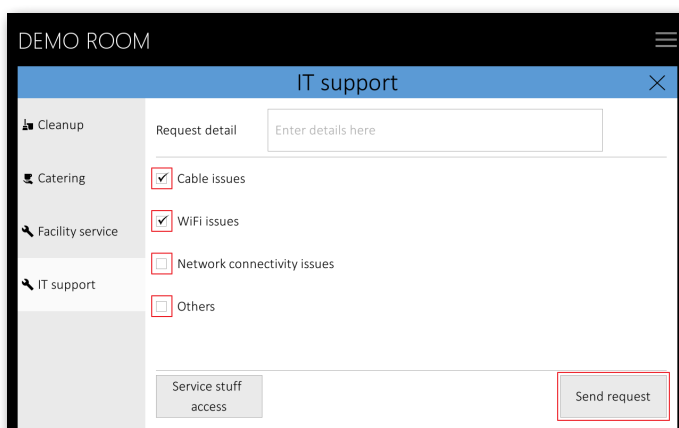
DEMO ROOM

IT support

Cleanup

Catering

Facility service

IT support

Request detail

Enter details here

Cable issues

WiFi issues

Network connectivity issues

Others

Service stuff access

Send request